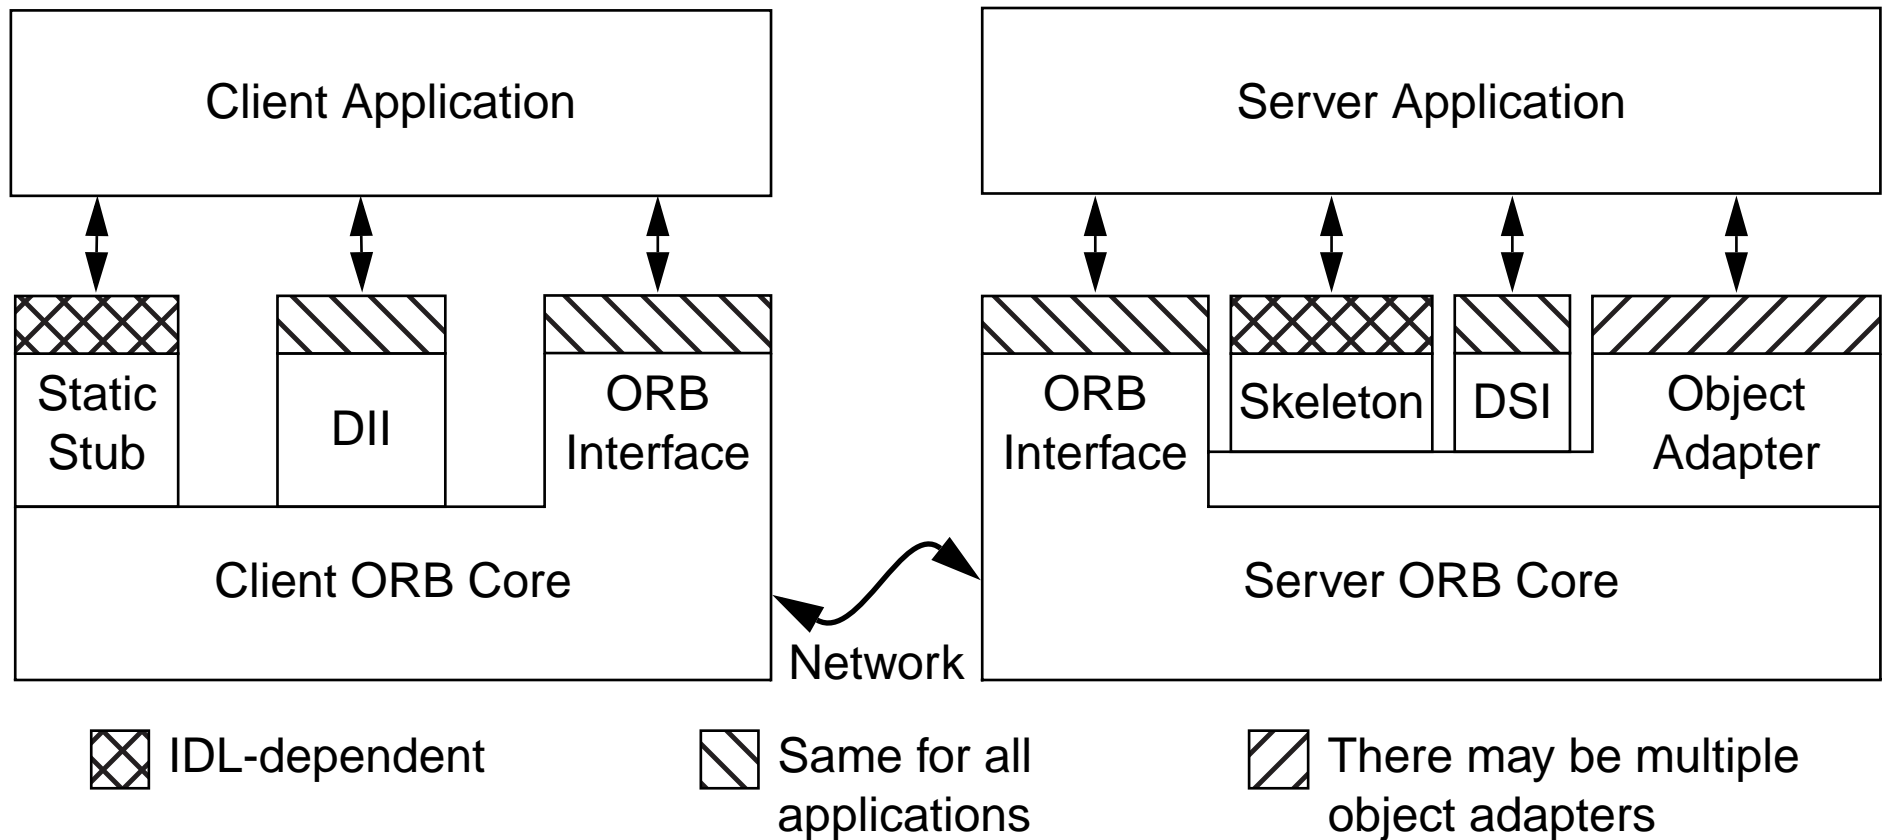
Client Application

Server Application

Static Stub

DII

ORB Interface

ORB Interface

Skeleton

DSI

Object Adapter

Client ORB Core

Network

Server ORB Core

IDL-dependent

Same for all applications

There may be multiple object adapters